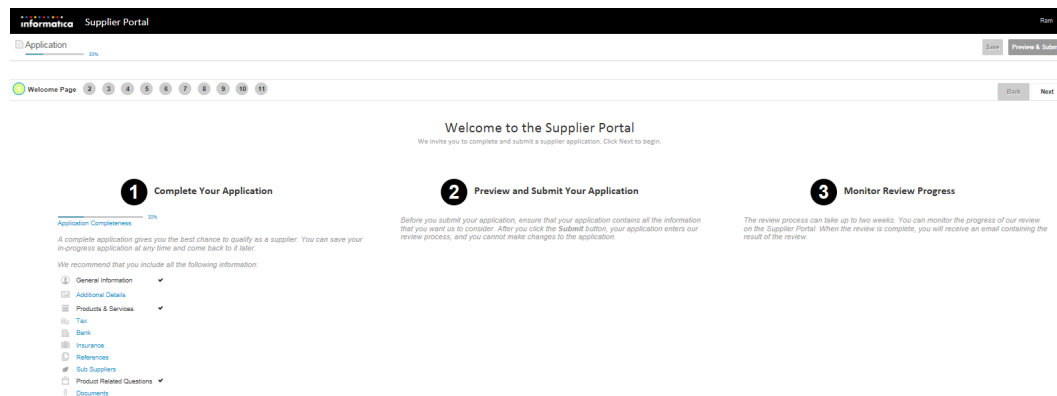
informatica Supplier Portal

Ram

Application
30%

Save Preview & Submit

Welcome Page 2 3 4 5 6 7 8 9 10 11

Back Next

Welcome to the Supplier Portal
We invite you to complete and submit a supplier application. Click Next to begin.

1 Complete Your Application

30%
Application Completeness

A complete application gives you the best chance to qualify as a supplier. You can save your in-progress application at any time and come back to it later.

We recommend that you include all the following information:

General Information ✔
Additional Details
Products & Services ✔
Tax
Bank
Insurance
References
Sub Suppliers
Product Related Questions ✔
Documents

2 Preview and Submit Your Application

Before you submit your application, ensure that your application contains all the information that you want us to consider. After you click the **Submit** button, your application enters our review process, and you cannot make changes to the application.

3 Monitor Review Progress

The review process can take up to two weeks. You can monitor the progress of our review on the Supplier Portal. When the review is complete, you will receive an email containing the result of the review.